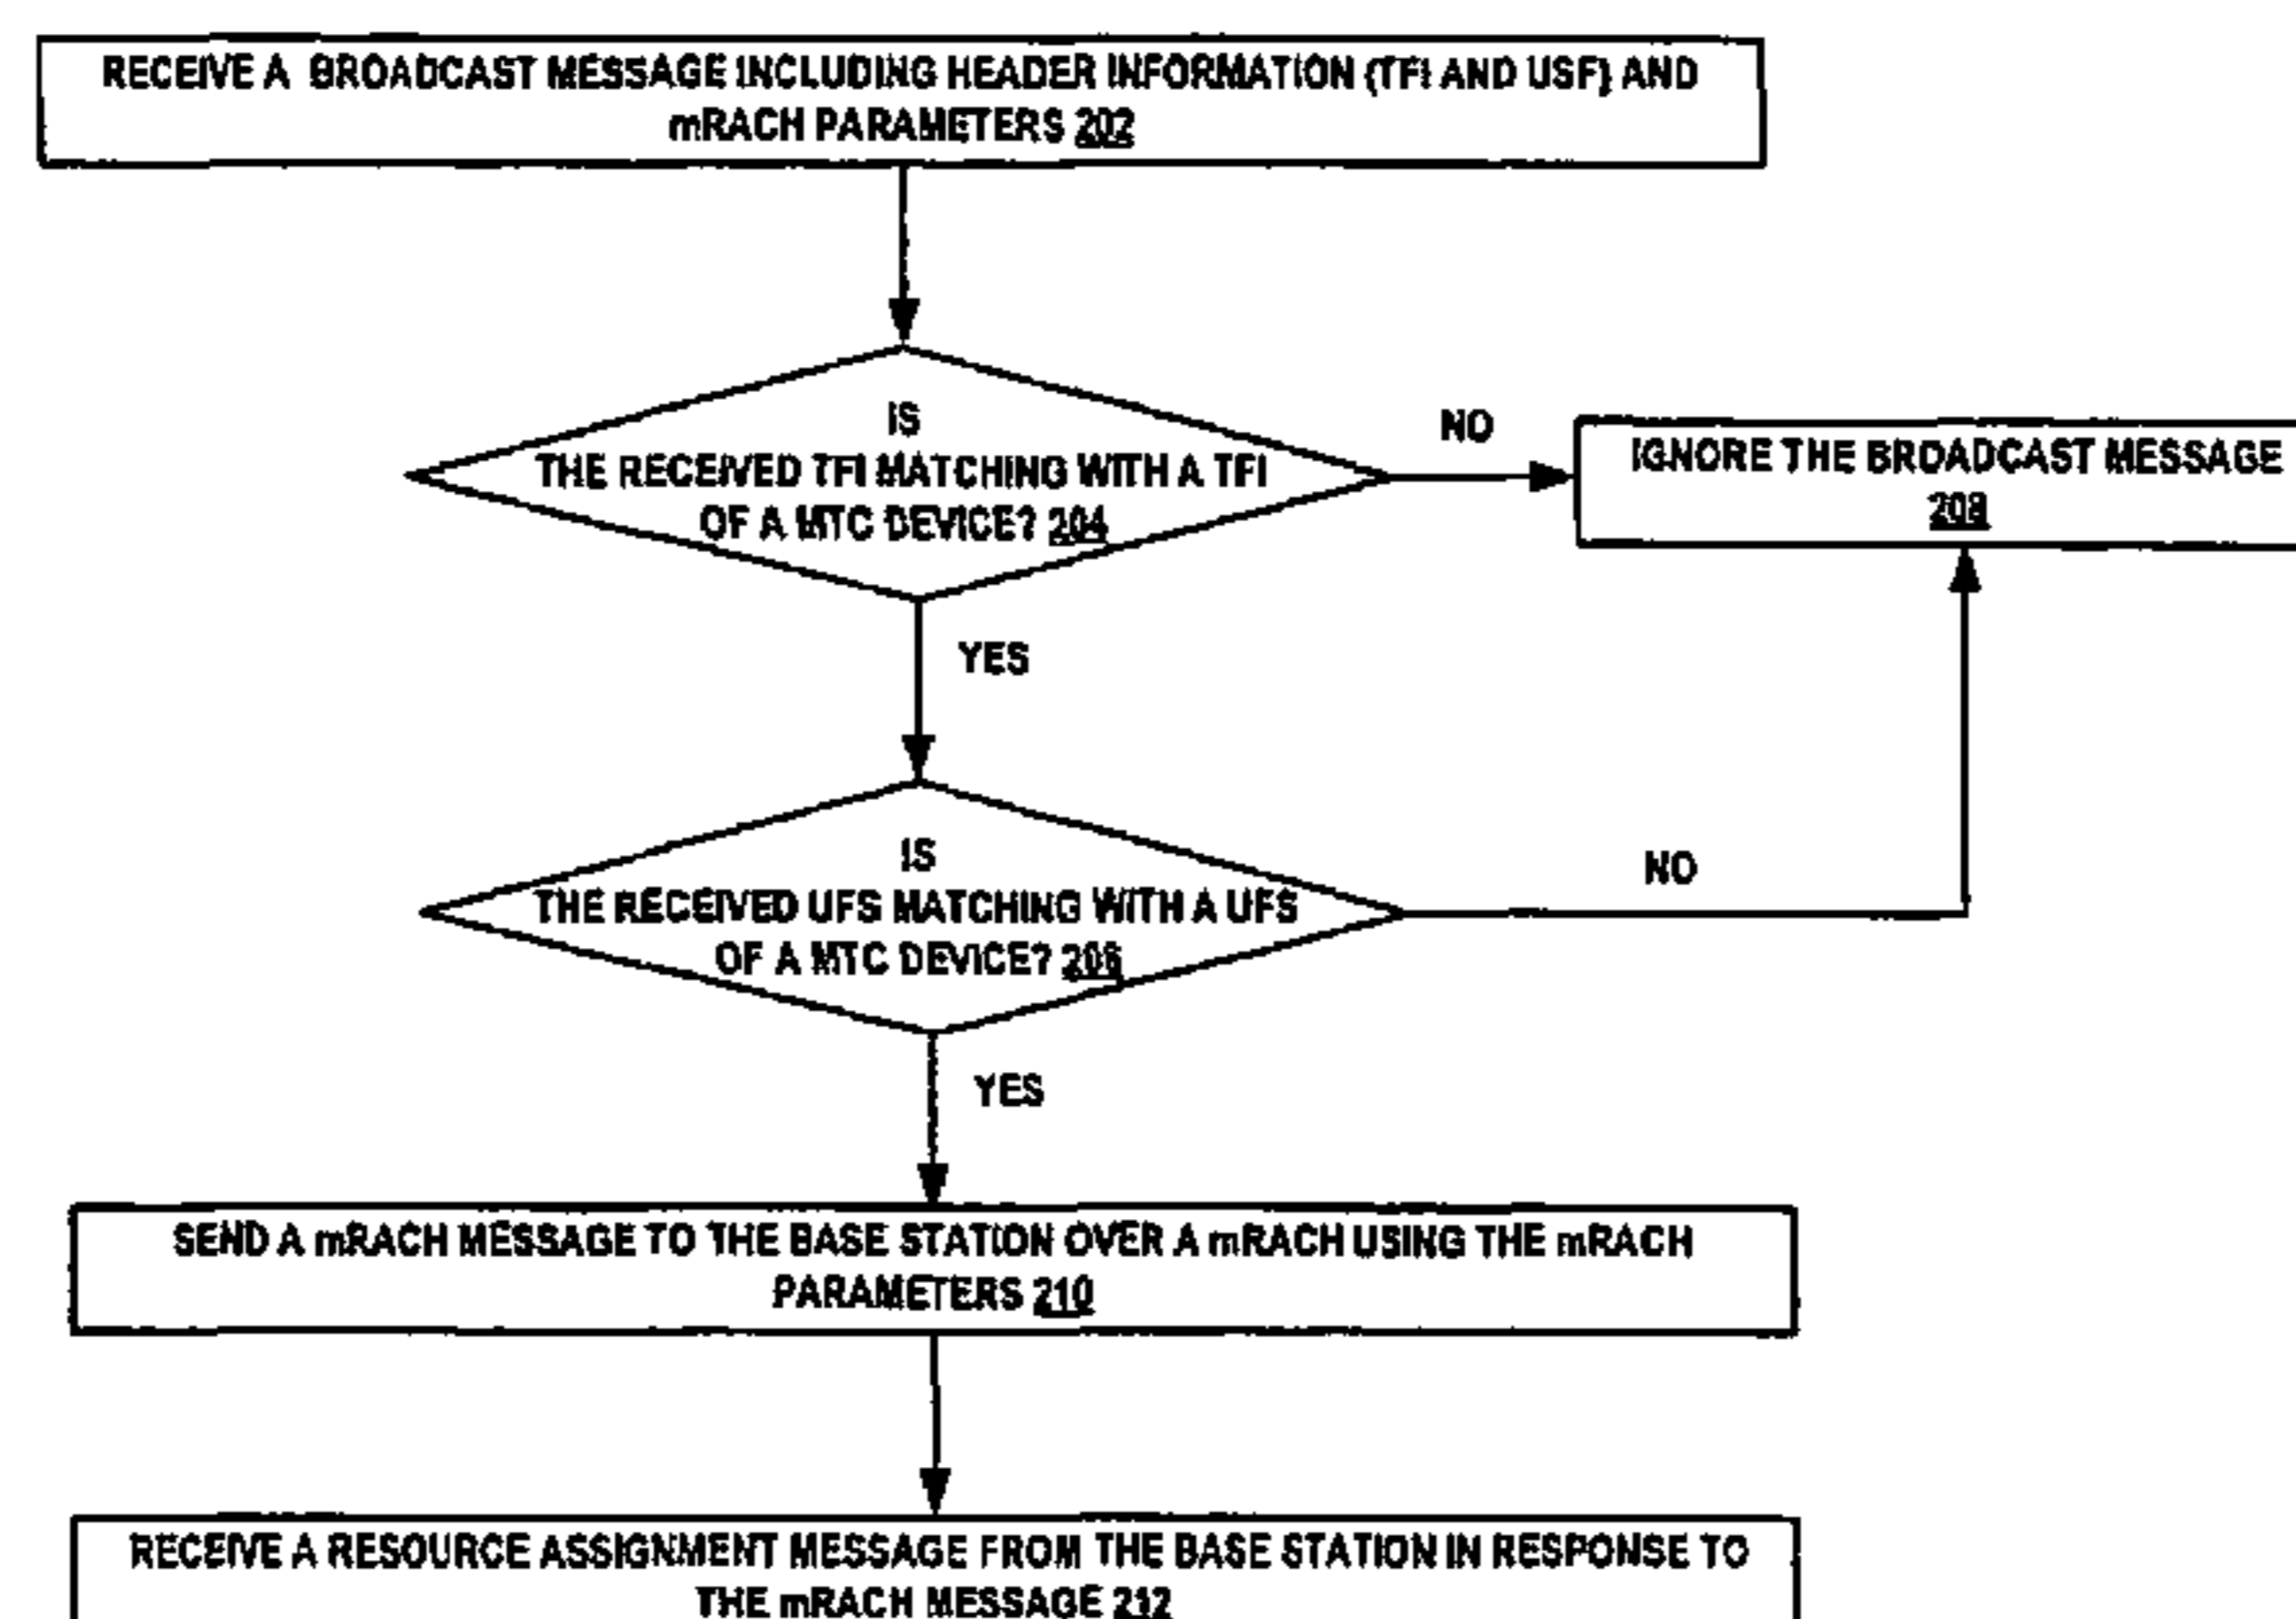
RECEIVE A BROADCAST MESSAGE INCLUDING HEADER INFORMATION (TFI AND USF) AND mRACH PARAMETERS 202

IS THE RECEIVED TFI MATCHING WITH A TFI OF A MTC DEVICE? 204

NO

IGNORE THE BROADCAST MESSAGE 208

YES

IS THE RECEIVED UFS MATCHING WITH A UFS OF A MTC DEVICE? 206

NO

YES

SEND A mRACH MESSAGE TO THE BASE STATION OVER A mRACH USING THE mRACH PARAMETERS 210

RECEIVE A RESOURCE ASSIGNMENT MESSAGE FROM THE BASE STATION IN RESPONSE TO THE mRACH MESSAGE 212